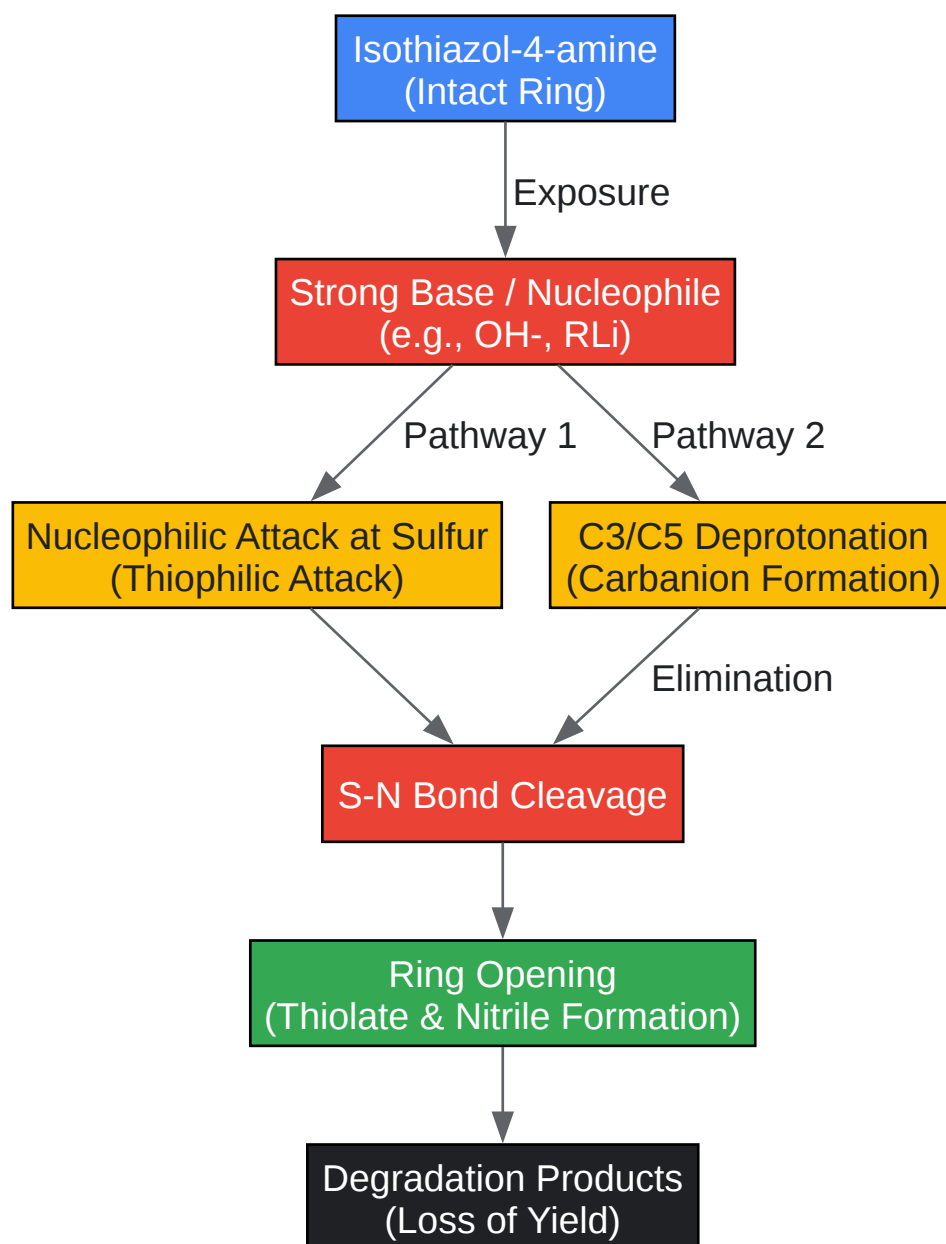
Isothiazol-4-amine
(Intact Ring)

Exposure

Strong Base / Nucleophile
(e.g., OH-, RLi)

Pathway 1

Pathway 2

Nucleophilic Attack at Sulfur
(Thiophilic Attack)

C3/C5 Deprotonation
(Carbanion Formation)

Elimination

S-N Bond Cleavage

Ring Opening
(Thiolate & Nitrile Formation)

Degradation Products
(Loss of Yield)